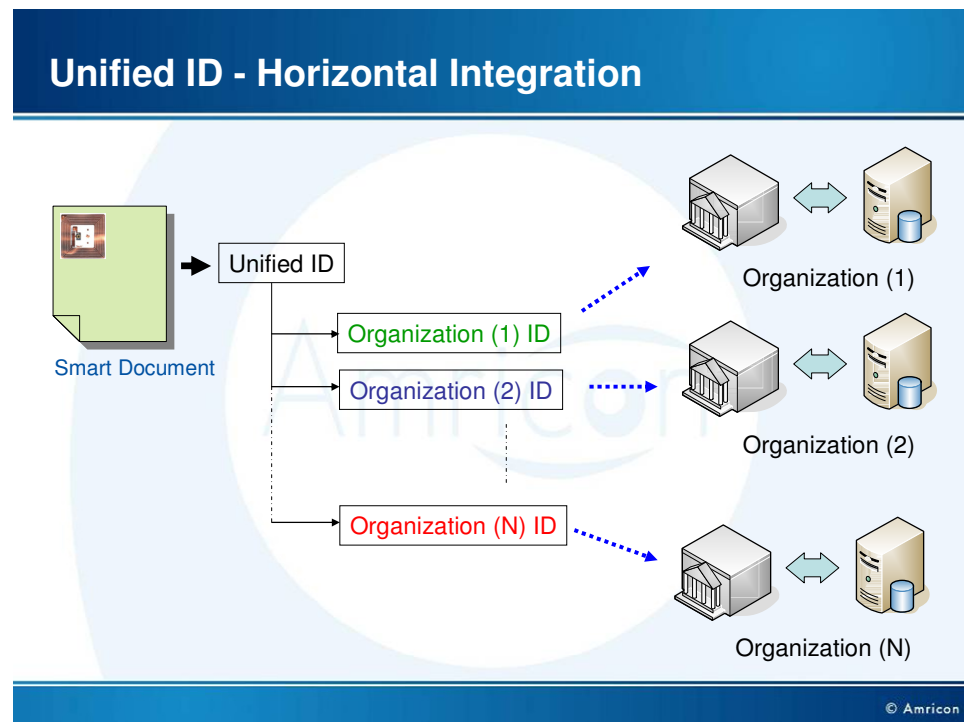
Unified ID - Horizontal Integration

Smart Document

Unified ID

Organization (1) ID

Organization (2) ID

Organization (N) ID

Organization (1)

Organization (2)

Organization (N)

Amricon

© Amricon